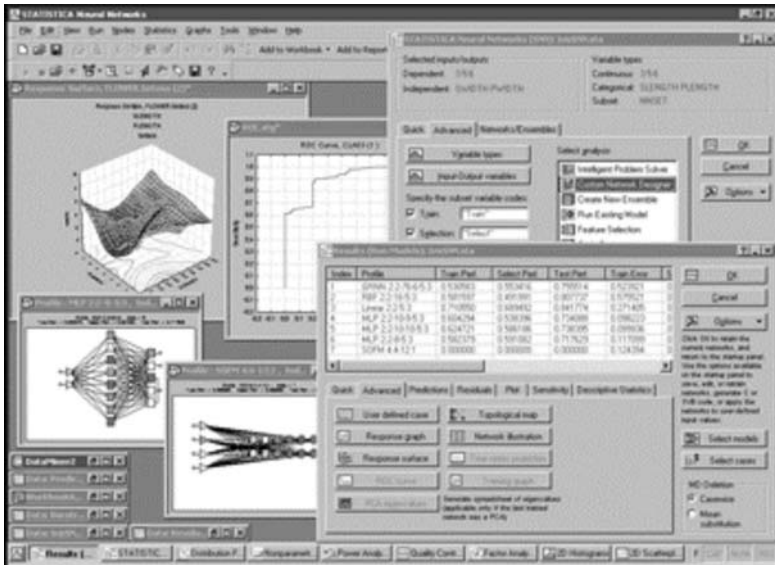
STATISTICA Neural Networks

File Edit View Run Nodes Statistics Graphs Tools Window Help

Add to Workbook • Add to Report

Response Surface, FLOWER Iris

ROC.sta

ROC Curve

STATISTICA Neural Networks (SNN): Iris.sta

Selected inputs/outputs
Dependent: 1/5/6
Independent: SWIDTH PWIDTH

Variable types
Continuous: 1/5/6
Categorical: SLENGTH PLENGTH
Subset: NNSET

Quick | Advanced | Network/Ensembles

Variable types

Input-Output variables

Specify the subset variable codes:
Train: "Train"
Selection: "Select"

Select analysis
Intelligent Problem Solver
Custom Network Designer
Create New Ensemble
Run Existing Model
Feature Selection

OK
Cancel
Options

Results (Iris.sta)

| Index | Profile | Train Perf. | Select Perf. | Test Perf. | Train Error |
|---|---|---|---|---|---|
| 1 | GRNN 2:2-75-6:5:3 | 0.553 | 0.553 | 0.755 | 0.523 |
| 2 | RBF 2:2-16-5:3 | 0.581 | 0.491 | 0.807 | 0.579 |
| 3 | Linear 2:2-5:3 | 0.758 | 0.509 | 0.841 | 0.271 |
| 4 | MLP 2:2-10-8-5:3 | 0.604 | 0.538 | 0.734 | 0.096 |
| 5 | MLP 2:2-10-8-5:3 | 0.624 | 0.598 | 0.730 | 0.099 |
| 6 | MLP 2:2-8-5:3 | 0.582 | 0.591 | 0.717 | 0.117 |
| 7 | SOFM 4:4-12:1 | 0.000000 | 0.000000 | 0.000000 | 0.124 |

OK
Cancel
Options

Click OK to retain the current networks, and return to the startup panel. Use the options available in the startup panel to save, edit, or retrain networks, generate C or PMML code, or apply the networks to user-defined input values.

Quick | Advanced | Predictions | Residuals | Plot | Sensitivity | Descriptive Statistics

User defined case
Topological map
Response graph
Network illustration
Response surface
Class region prediction
ROC curve
Training graph
PCA eigenvalues

Generate spreadsheet of eigenvalues (applicable only if the last trained network was a PCA)

Select models
Select cases

MD Deletion
Casewise
Mean substitution

Profile - MLP 2:2-10-8-5:3

Profile - SOFM 4:4-12:1

Data: Iris.sta
Data: Profile
Workbook
Data: Iris.sta
Data: Results

Results | STATISTICA | Distribution F. | Nonparametr. | Power Analy. | Quality Cont. | Factor Analy. | 2D Histogram | 2D Scatterpl.